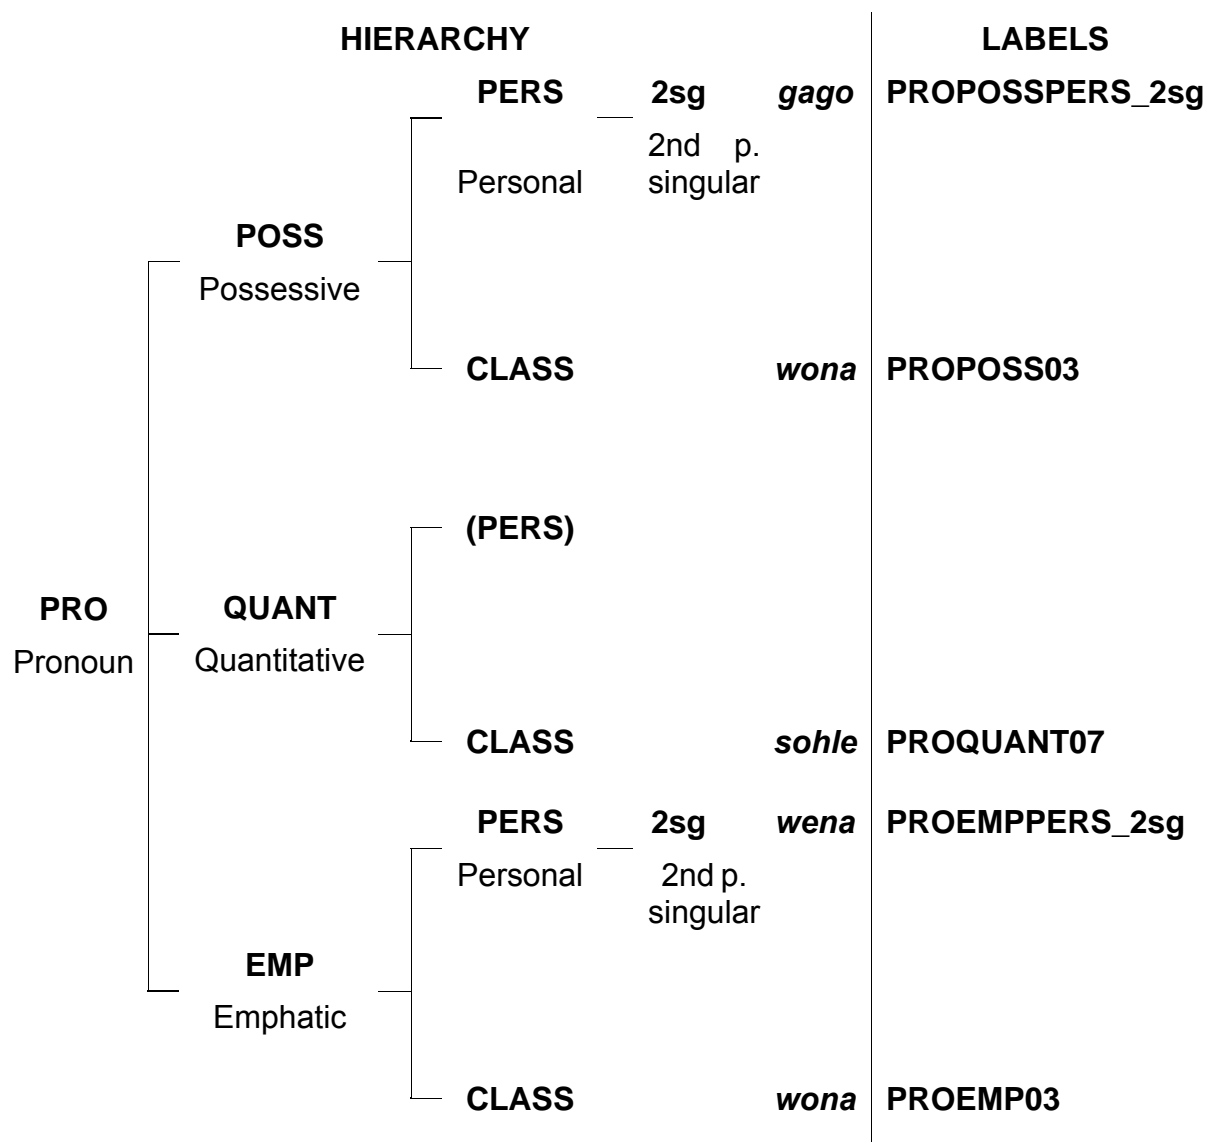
HIERARCHY

LABELS

PERS 2sg *gago* PROPOSSPERS_2sg

Personal 2nd p. singular

POSS
Possessive

CLASS *wona* PROPOSS03

(PERS)

PRO
Pronoun

QUANT
Quantitative

CLASS *sohle* PROQUANT07

PERS 2sg *wena* PROEMPPERS_2sg

Personal 2nd p. singular

EMP
Emphatic

CLASS *wona* PROEMP03